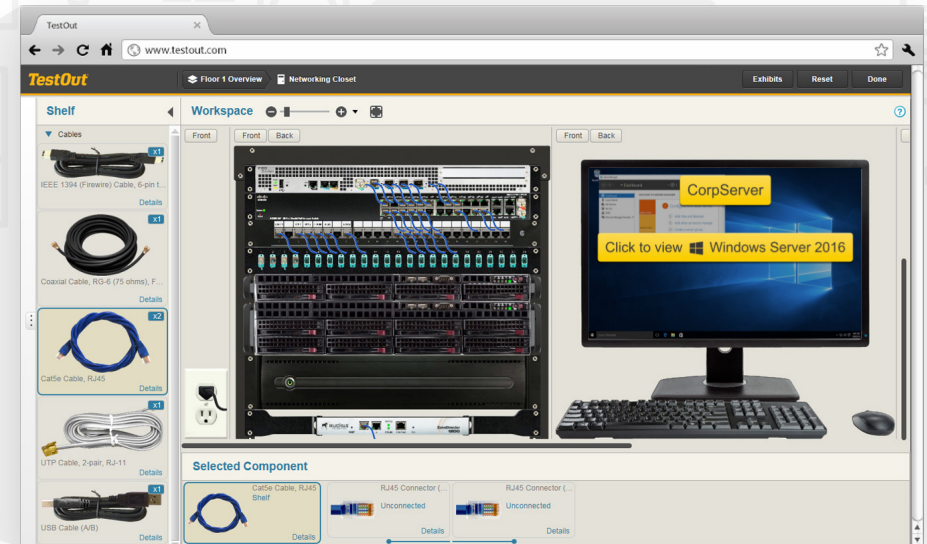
TestOut

www.testout.com

TestOut

Floor 1 Overview

Networking Closet

Exhibits

Reset

Done

Shelf

Cables

x1

IEEE 1394 (Firewire) Cable, 6-pin t...

Details

x1

Coaxial Cable, RG-6 (75 ohms), F...

Details

x2

Cat5e Cable, RJ45

Details

x1

UTP Cable, 2-pair, RJ-11

Details

x1

USB Cable (A/B)

Details

Workspace

Front

Front

Back

Front

Back

CorpServer

Click to view Windows Server 2016

Selected Component

Cat5e Cable, RJ45
Shelf

Details

RJ45 Connector (...
Unconnected

Details

RJ45 Connector (...
Unconnected

Details